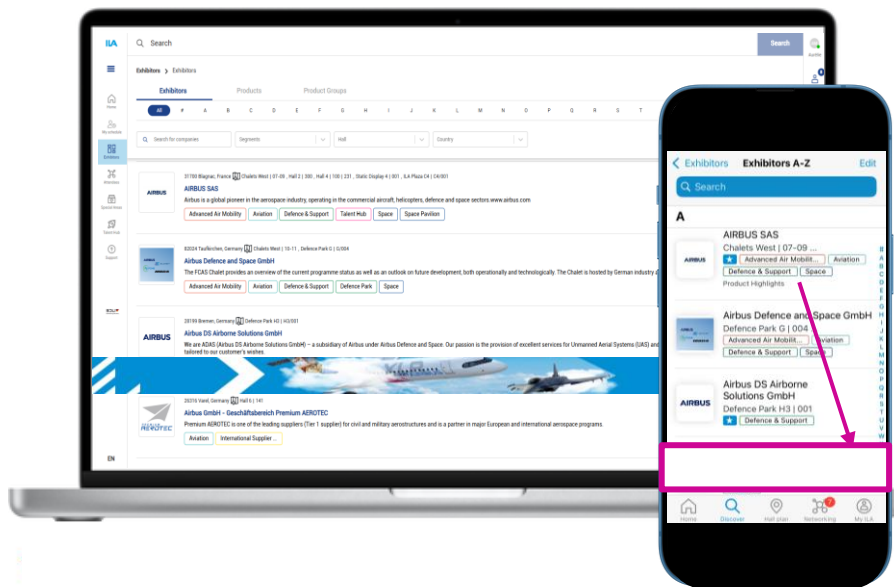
ILA

Search

Search

Exhibitors › Exhibitors

Exhibitors Products Product Groups

All # A B C D E F G H I J K L M N O P Q R S T

Search for companies Segments Hall Country

Home
My schedule
Exhibitors
Attendees
Special Areas
Talent Hub
Support

31700 Blagnac, France | Chalets West | 07-09 , Hall 2 | 300 , Hall 4 | 100 | 231 , Static Display 4 | 001 , ILA Plaza CV | CH/001

AIRBUS SAS

Airbus is a global pioneer in the aerospace industry, operating in the commercial aircraft, helicopters, defence and space sectors.www.airbus.com

Advanced Air Mobility Aviation Defence & Support Talent Hub Space Space Pavilion

82024 Taufkirchen, Germany | Chalets West | 10-11 , Defence Park G | G/004

Airbus Defence and Space GmbH

The FCAS Chalet provides an overview of the current programme status as well as an outlook on future development, both operationally and technologically. The Chalet is hosted by German industry

Advanced Air Mobility Aviation Defence & Support Defence Park Space

28199 Bremen, Germany | Defence Park H3 | H3/001

Airbus DS Airborne Solutions GmbH

We are ADAS (Airbus DS Airborne Solutions GmbH) – a subsidiary of Airbus under Airbus Defence and Space. Our passion is the provision of excellent services for Unmanned Aerial Systems (UAS) and tailored to our customer's wishes.

26316 Varel, Germany | Hall 6 | 141

Airbus GmbH – Geschäftsbereich Premium AEROTEC

Premium AEROTEC is one of the leading suppliers (Tier 1 supplier) for civil and military aerostructures and is a partner in major European and international aerospace programs.

Aviation International Supplier ...

EN

Exhibitors Exhibitors A-Z Edit

Search

A

AIRBUS SAS
Chalets West | 07-09 ...
Advanced Air Mobilit... Aviation
Defence & Support Space
Product Highlights

Airbus Defence and Space GmbH
Defence Park G | 004
Advanced Air Mobilit... Aviation
Defence & Support Space

Airbus DS Airborne Solutions GmbH
Defence Park H3 | 001
Defence & Support

B A C D E F G H I J K L M N O P Q R S T U V W

Home Discover Hall plan Networking My ILA